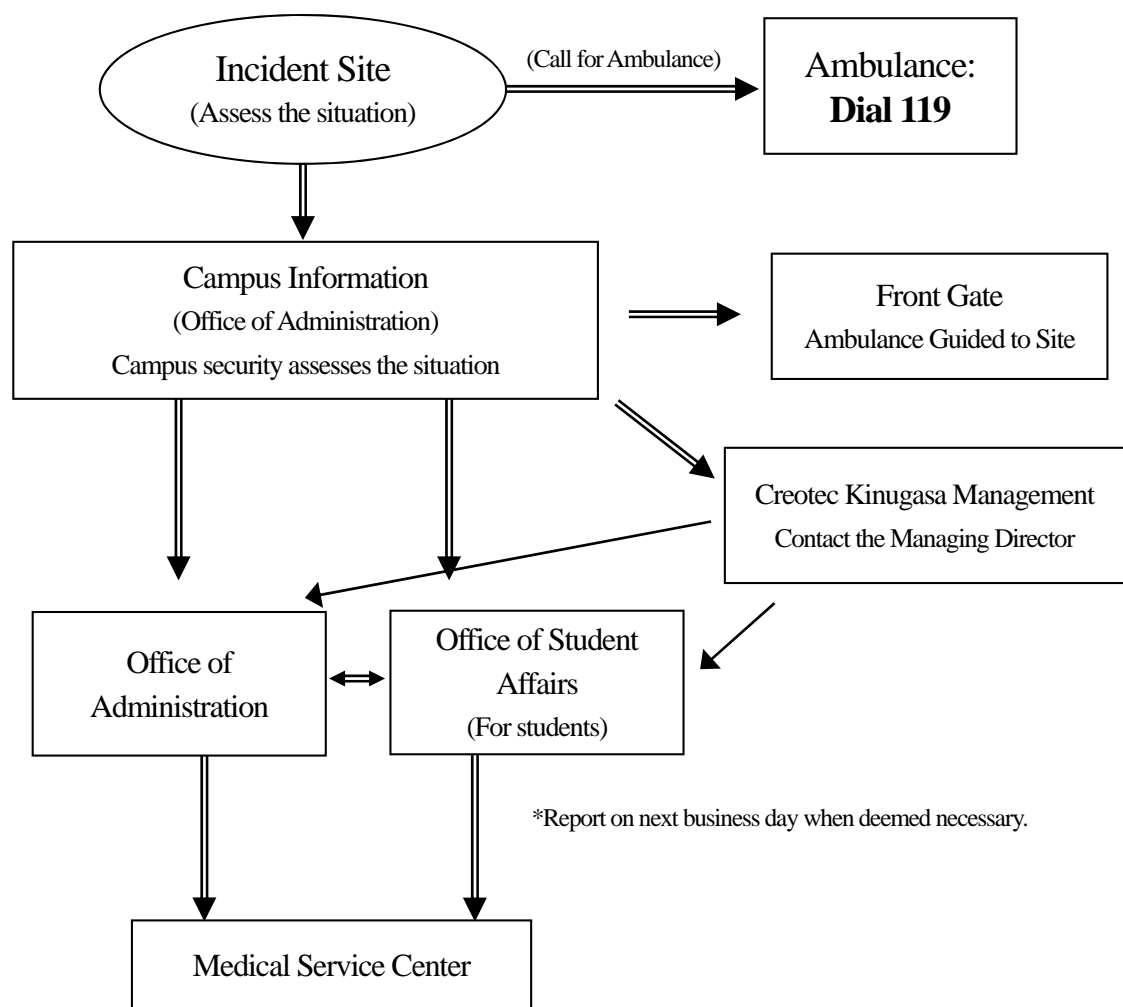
Incident Site
(Assess the situation)

(Call for Ambulance)

Ambulance:
**Dial 119**

Campus Information
(Office of Administration)
Campus security assesses the situation

Front Gate
Ambulance Guided to Site

Creotec Kinugasa Management
Contact the Managing Director

Office of Administration

Office of Student Affairs
(For students)

*Report on next business day when deemed necessary.

Medical Service Center